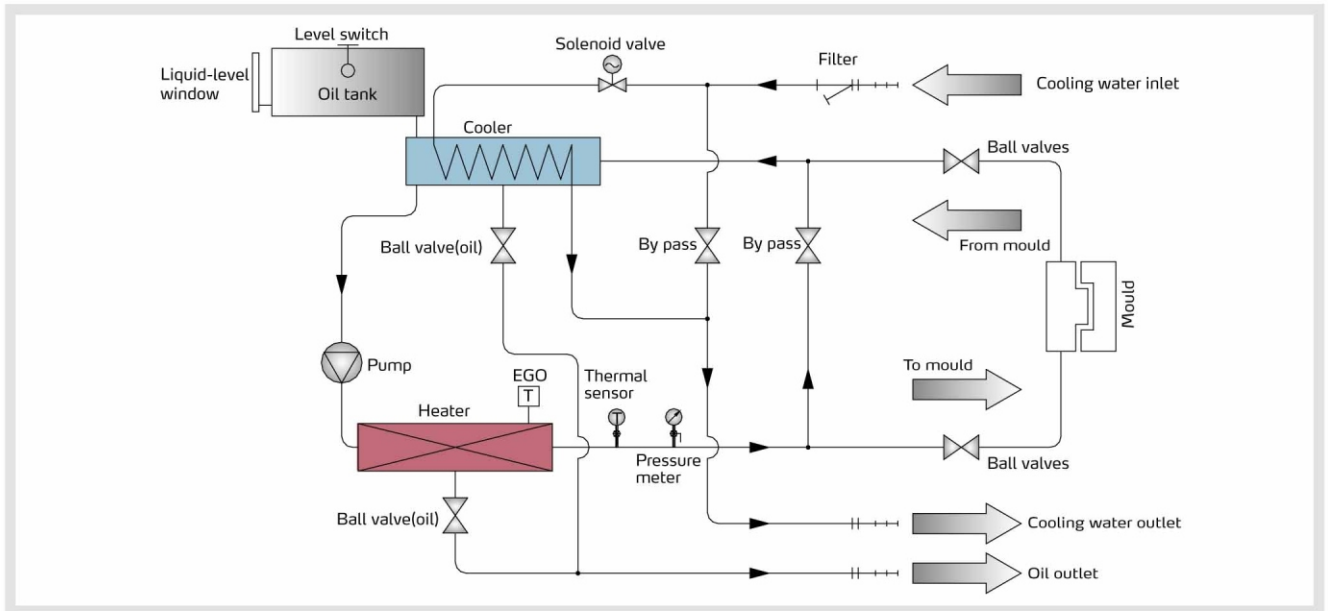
Level switch
Liquid-level window
Oil tank
Solenoid valve
Filter
Cooling water inlet
Cooler
Ball valves
Ball valve(oil)
By pass
By pass
From mould
Mould
Pump
EGO
T
Thermal sensor
To mould
Heater
Pressure meter
Ball valves
Ball valve(oil)
Cooling water outlet
Oil outlet